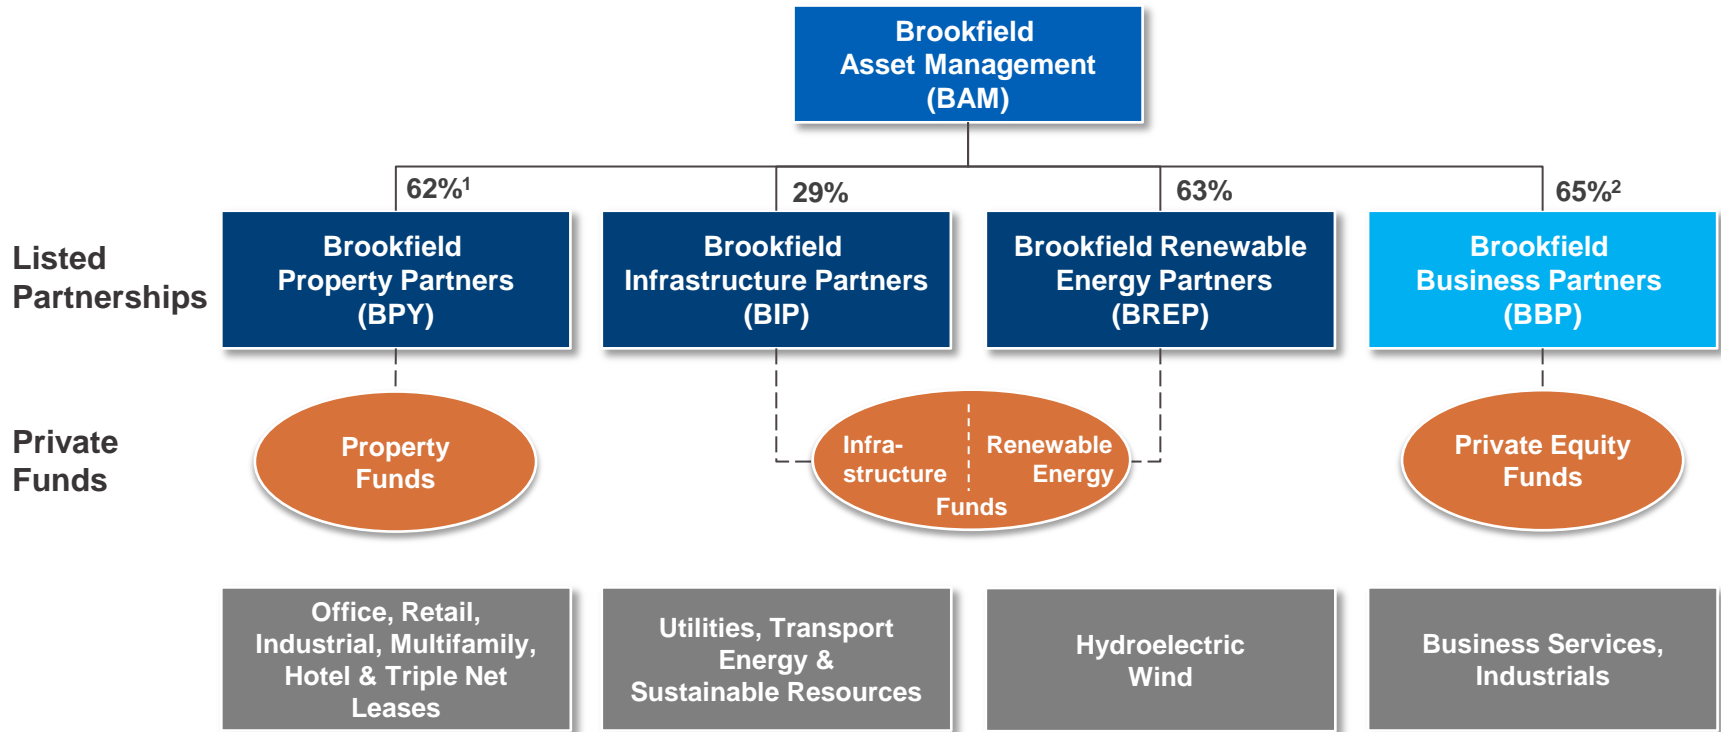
Brookfield Asset Management (BAM)

$62\%^1$

29%

63%

$65\%^2$

Listed Partnerships

Brookfield Property Partners (BPY)

Brookfield Infrastructure Partners (BIP)

Brookfield Renewable Energy Partners (BREP)

Brookfield Business Partners (BBP)

Private Funds

Property Funds

Infra-structure

Renewable Energy

Funds

Private Equity Funds

Office, Retail, Industrial, Multifamily, Hotel & Triple Net Leases

Utilities, Transport Energy & Sustainable Resources

Hydroelectric Wind

Business Services, Industrials